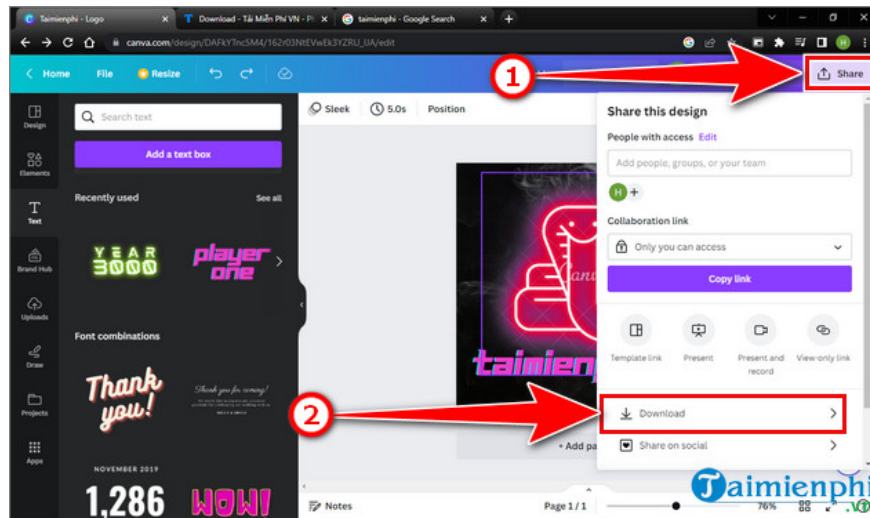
Taimienphi - Logo
Download - Tải Miễn Phí VN - Pi
taimienphi - Google Search
canva.com/design/DAFkYTnc5M4/162r03NtEVwEk3YZRU_tIA/edit
Home
File
Resize
Share
1
Design
Elements
Text
Brand Hub
Uploads
Draw
Projects
Apps
Search text
Add a text box
Recently used
See all
YEAR 3000
player one
Font combinations
Thank you!
Thank you for coming!
NOVEMBER 2019
1,286
WOW!
Sleek
5.0s
Position
taimienphi
+ Add pa
Notes
Page 1 / 1
76%
Share this design
People with access
Edit
Add people, groups, or your team
H
Collaboration link
Only you can access
Copy link
Template link
Present
Present and record
View-only link
2
Download
Share on social
Taimienphi
.vn